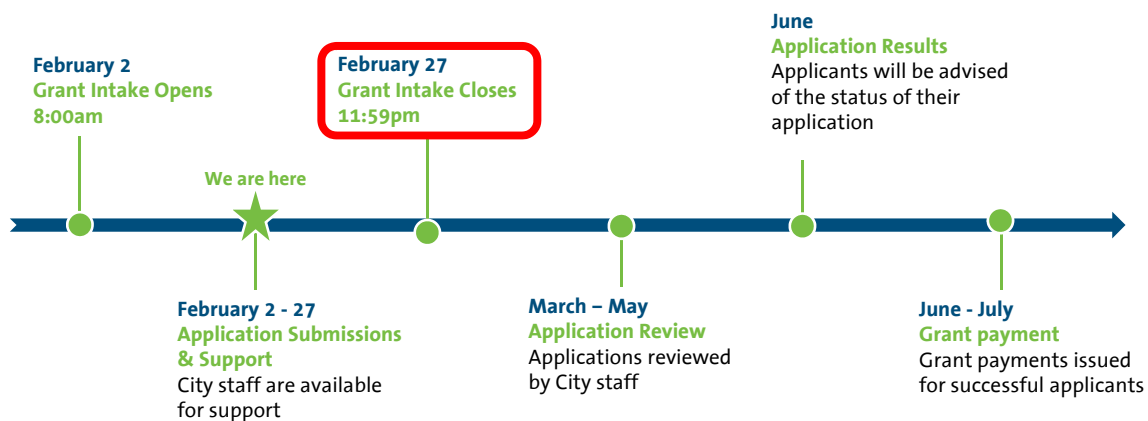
February 2
Grant Intake Opens
8:00am

We are here

February 2 - 27
Application Submissions & Support
City staff are available for support

February 27
Grant Intake Closes
11:59pm

March – May
Application Review
Applications reviewed by City staff

June
Application Results
Applicants will be advised of the status of their application

June - July
Grant payment
Grant payments issued for successful applicants